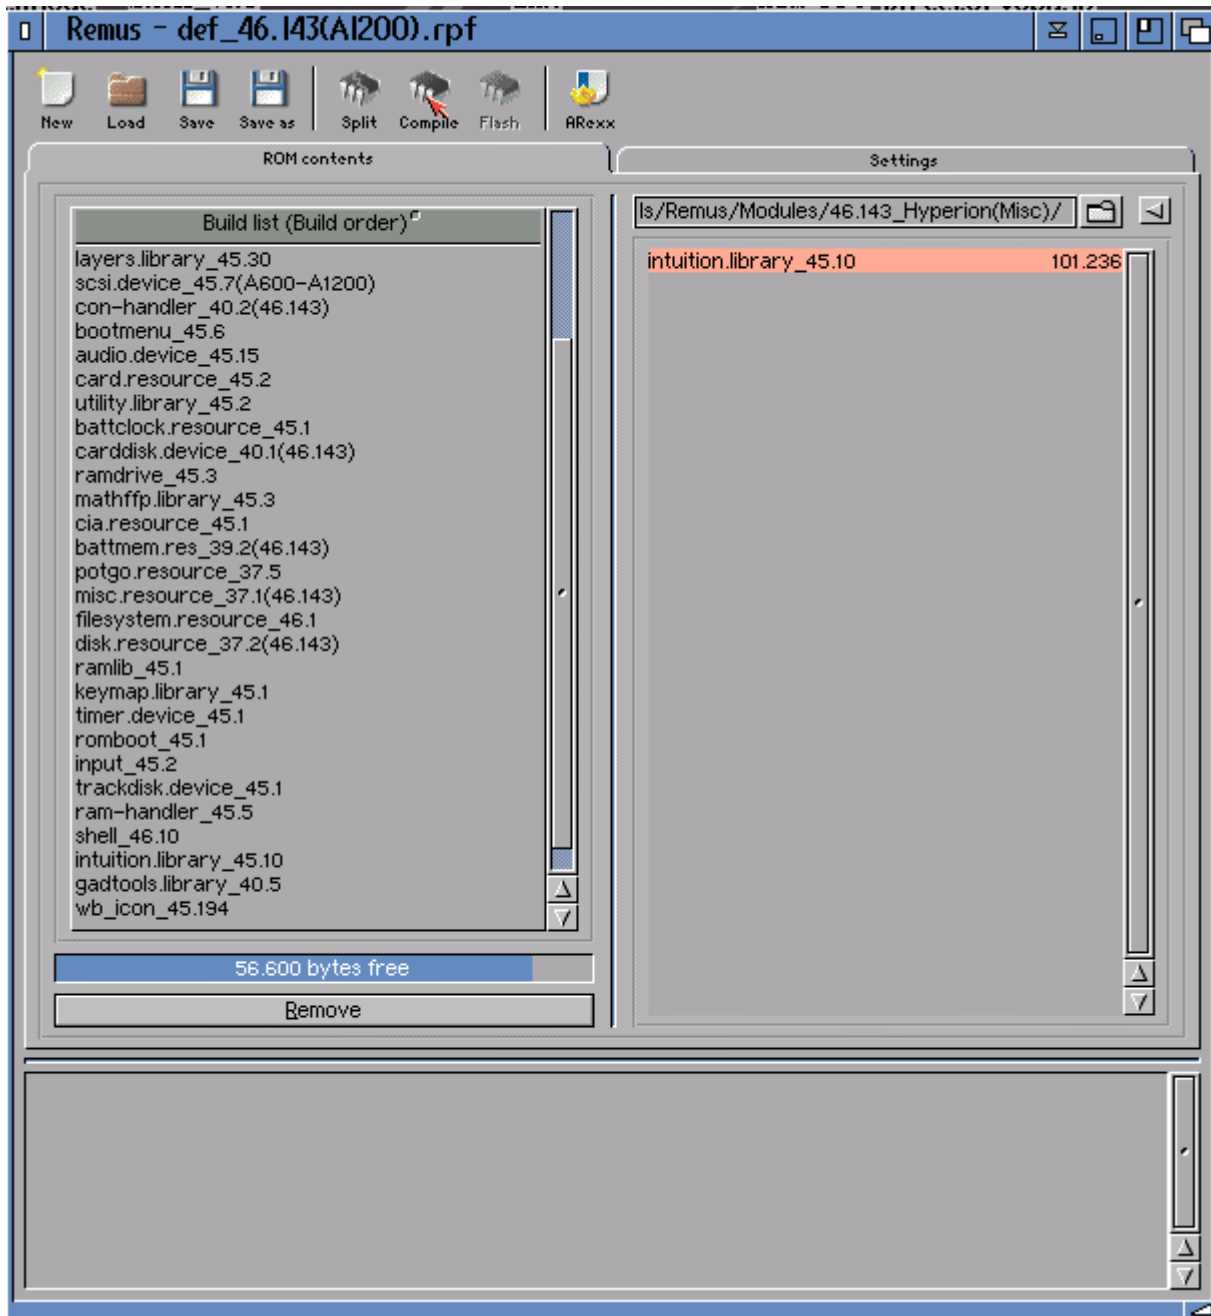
Remus - def_46.143(A1200).rpf

New Load Save Save as Split Compile Flash ARexx

ROM contents

Settings

Build list (Build order)

layers.library_45.30
scsi.device_45.7(A600-A1200)
con-handler_40.2(46.143)
bootmenu_45.6
audio.device_45.15
card.resource_45.2
utility.library_45.2
battclock.resource_45.1
carddisk.device_40.1(46.143)
ramdrive_45.3
mathffp.library_45.3
cia.resource_45.1
battmem.res_39.2(46.143)
potgo.resource_37.5
misc.resource_37.1(46.143)
filesystem.resource_46.1
disk.resource_37.2(46.143)
ramlib_45.1
keymap.library_45.1
timer.device_45.1
romboot_45.1
input_45.2
trackdisk.device_45.1
ram-handler_45.5
shell_46.10
intuition.library_45.10
gadtools.library_40.5
wb_icon_45.194

56.600 bytes free

Remove

ls/Remus/Modules/46.143_Hyperion(Misc)/

| intuition.library_45.10 | 101.236 |
|---|---|